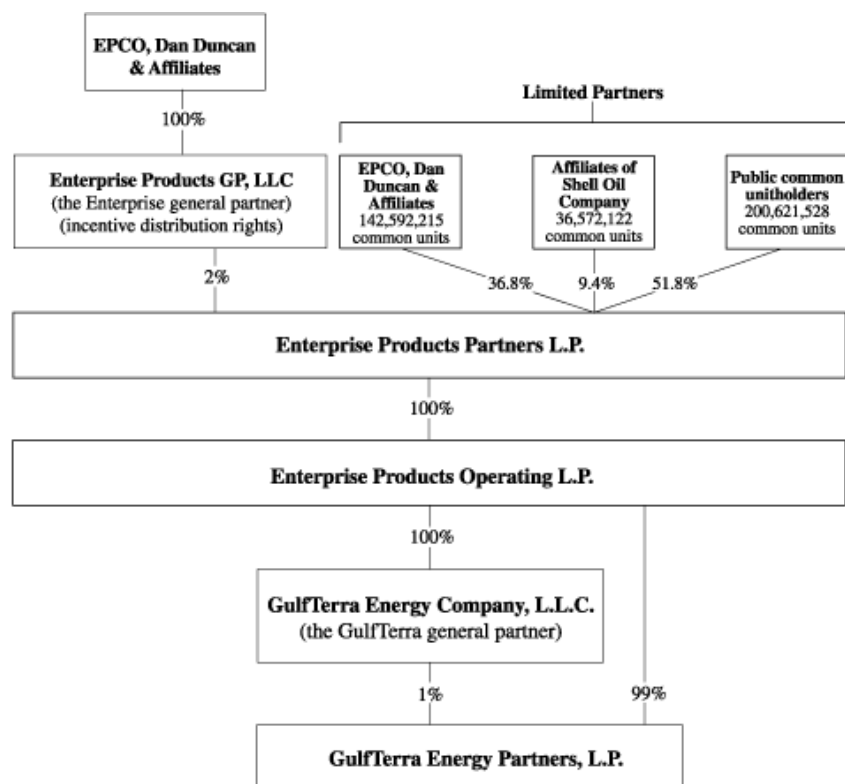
EPCO, Dan Duncan & Affiliates

100%

Limited Partners

Enterprise Products GP, LLC
(the Enterprise general partner)
(incentive distribution rights)

EPCO, Dan Duncan & Affiliates
142,592,215
common units

Affiliates of Shell Oil Company
36,572,122
common units

Public common unitholders
200,621,528
common units

2%

36.8%

9.4%

51.8%

Enterprise Products Partners L.P.

100%

Enterprise Products Operating L.P.

100%

GulfTerra Energy Company, L.L.C.
(the GulfTerra general partner)

1%

99%

GulfTerra Energy Partners, L.P.